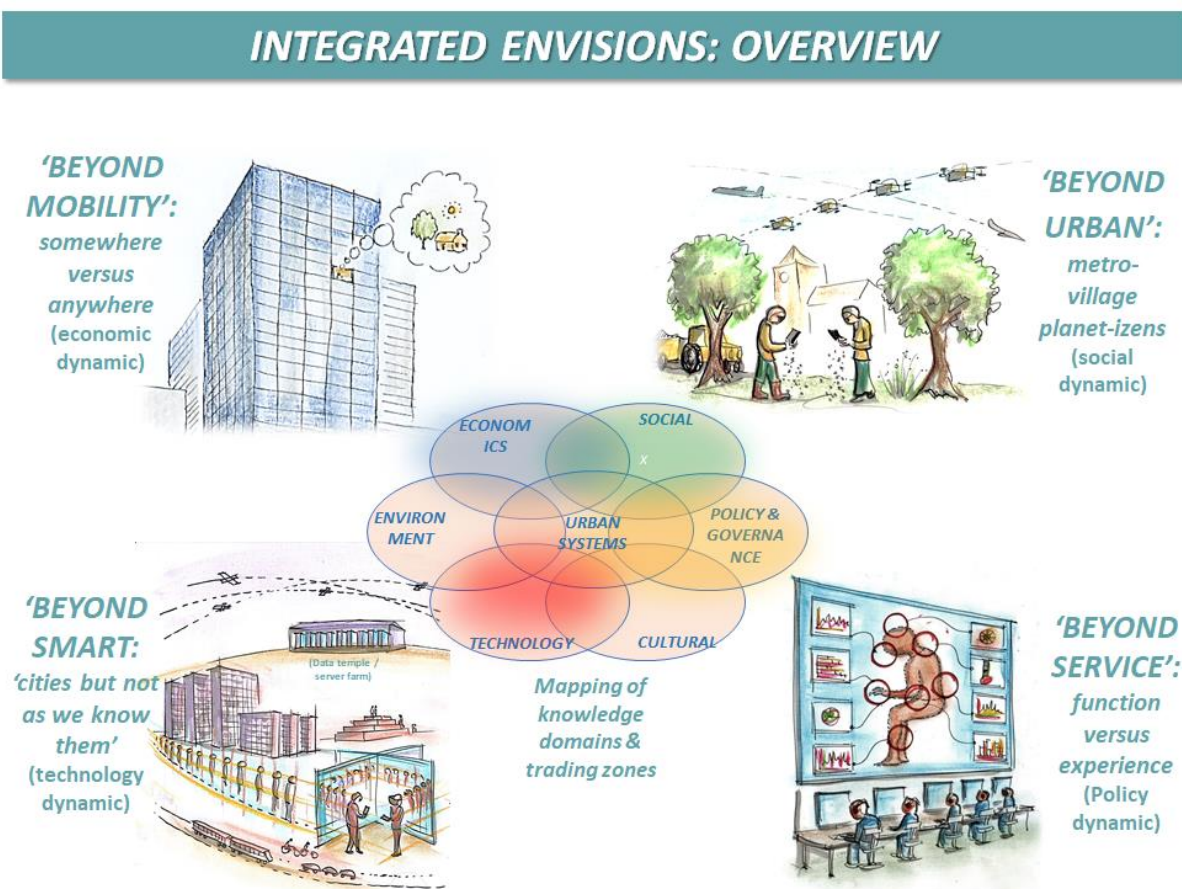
INTEGRATED ENVISIONS: OVERVIEW

'BEYOND MOBILITY': somewhere versus anywhere (economic dynamic)

'BEYOND URBAN': metro-village planet-izens (social dynamic)

ECONOMICS

SOCIAL

x

ENVIRONMENT

URBAN SYSTEMS

POLICY & GOVERNANCE

TECHNOLOGY

CULTURAL

'BEYOND SMART: 'cities but not as we know them' (technology dynamic)

(Data temple / server farm)

Mapping of knowledge domains & trading zones

'BEYOND SERVICE': function versus experience (Policy dynamic)